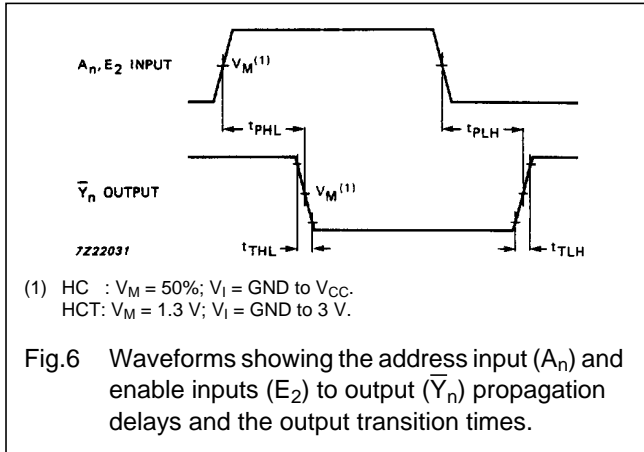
$A_n, E_2$ INPUT

$V_M{}^{(1)}$

$t_{PHL}$

$t_{PLH}$

$\overline{Y}_n$ OUTPUT

$V_M{}^{(1)}$

7Z22031

$t_{THL}$

$t_{TLH}$

(1) HC : $V_M = 50\%$; $V_I$ = GND to $V_{CC}$.
HCT: $V_M = 1.3$ V; $V_I$ = GND to 3 V.

Fig.6 Waveforms showing the address input ($A_n$) and enable inputs ($E_2$) to output ($\overline{Y}_n$) propagation delays and the output transition times.